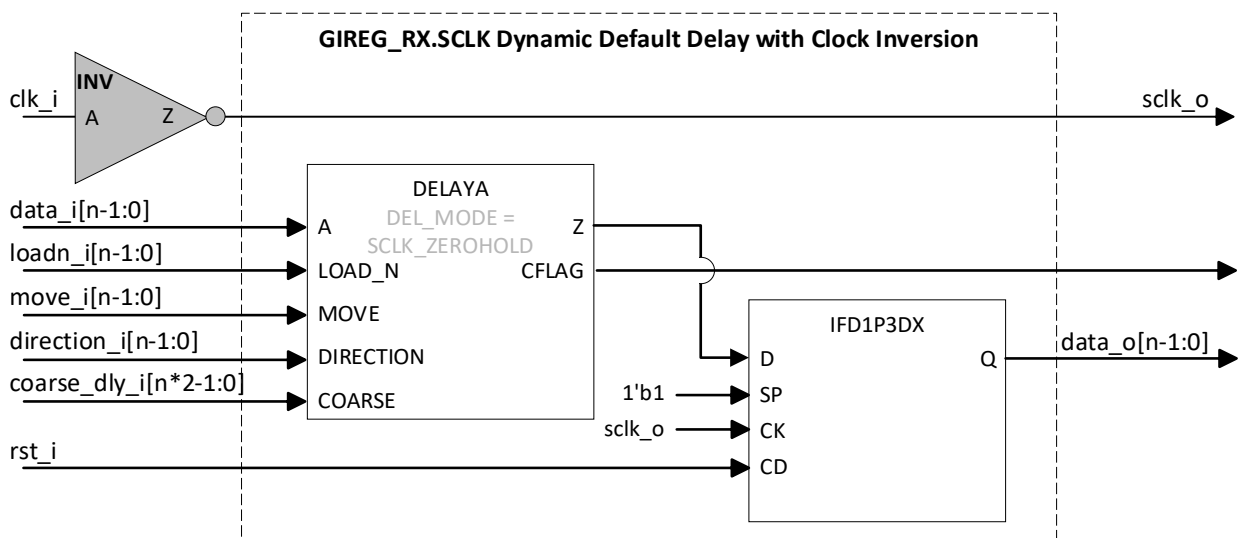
GIREG_RX.SCLK Dynamic Default Delay with Clock Inversion

INV
clk_i
A
Z
sclk_o

DELAYA
DEL_MODE = SCLK_ZEROHOLD
data_i[n-1:0]
A
Z
loadn_i[n-1:0]
LOAD_N
CFLAG
move_i[n-1:0]
MOVE
direction_i[n-1:0]
DIRECTION
coarse_dly_i[n*2-1:0]
COARSE

IFD1P3DX
D
Q
data_o[n-1:0]
1'b1
SP
sclk_o
CK
rst_i
CD